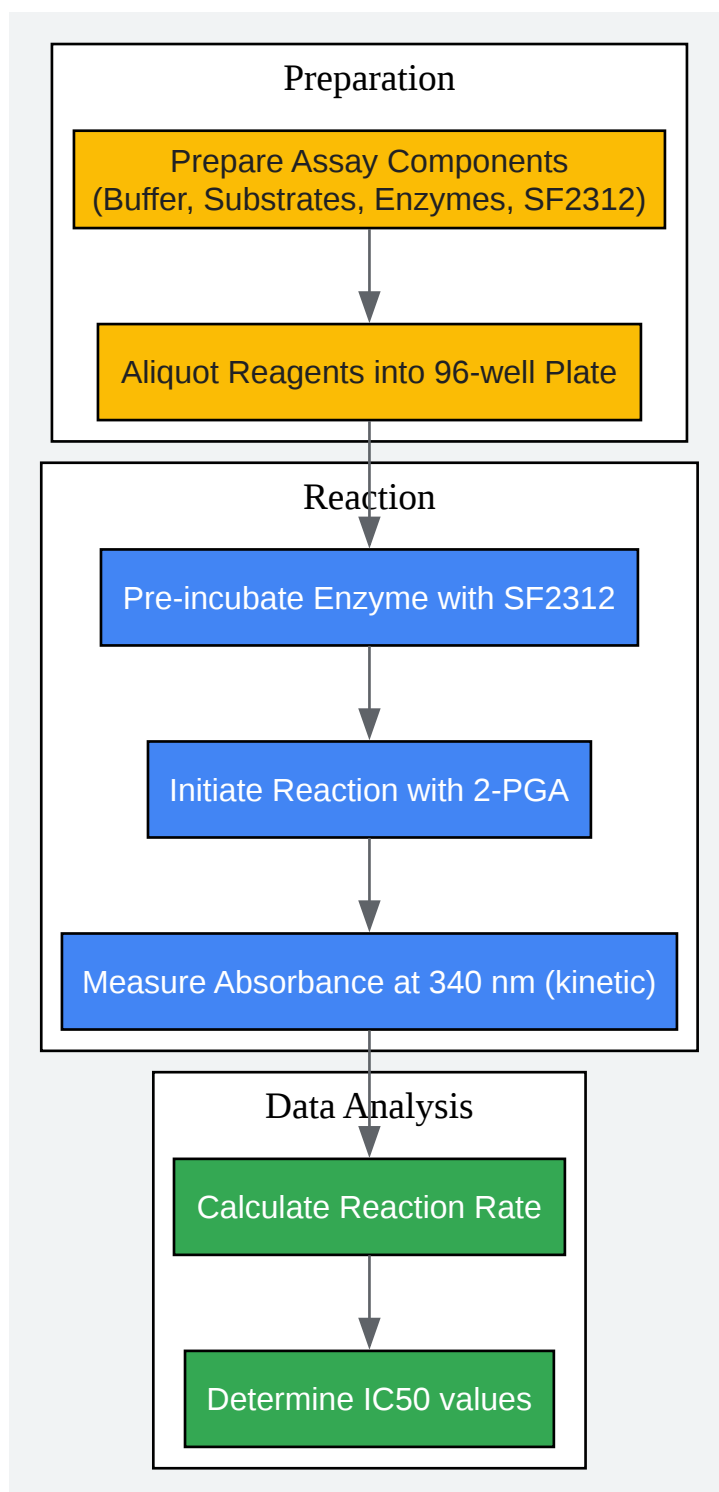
Preparation

Prepare Assay Components
(Buffer, Substrates, Enzymes, SF2312)

Aliquot Reagents into 96-well Plate

Reaction

Pre-incubate Enzyme with SF2312

Initiate Reaction with 2-PGA

Measure Absorbance at 340 nm (kinetic)

Data Analysis

Calculate Reaction Rate

Determine IC50 values